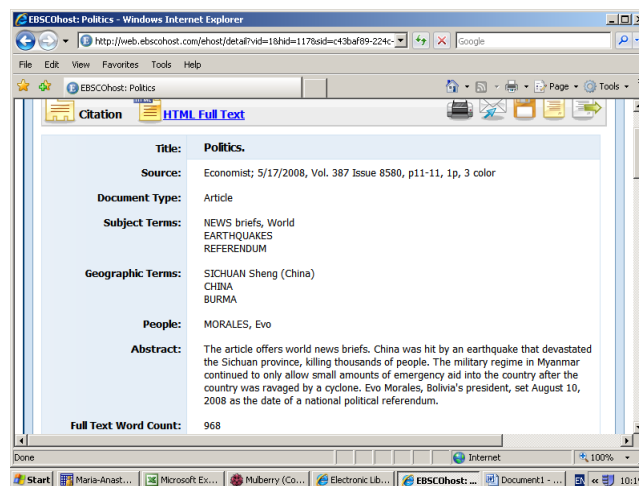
EBSCOhost: Politics - Windows Internet Explorer

http://web.ebscohost.com/ehost/detail?vid=1&hid=117&sid=c43baf89-224c-

Google

File Edit View Favorites Tools Help

EBSCOhost: Politics

Page Tools

Citation HTML Full Text

| | |
|---|---|
| Title: | Politics. |
| Source: | Economist; 5/17/2008, Vol. 387 Issue 8580, p11-11, 1p, 3 color |
| Document Type: | Article |
| Subject Terms: | NEWS briefs, World<br>EARTHQUAKES<br>REFERENDUM |
| Geographic Terms: | SICHUAN Sheng (China)<br>CHINA<br>BURMA |
| People: | MORALES, Evo |
| Abstract: | The article offers world news briefs. China was hit by an earthquake that devastated the Sichuan province, killing thousands of people. The military regime in Myanmar continued to only allow small amounts of emergency aid into the country after the country was ravaged by a cyclone. Evo Morales, Bolivia's president, set August 10, 2008 as the date of a national political referendum. |
| Full Text Word Count: | 968 |

Done Internet 100%

Start Maria-Anast... Microsoft Ex... Mulberry (Co... Electronic Lib... EBSCOhost: ... Document1 - ... EN 10:1